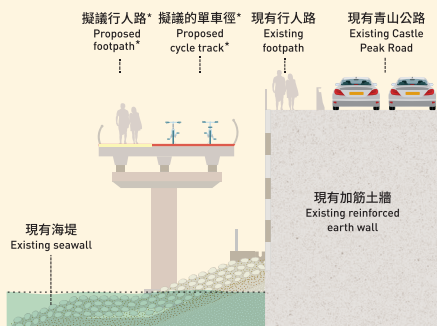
擬議行人路*
Proposed footpath*

擬議的單車徑*
Proposed cycle track*

現有行人路
Existing footpath

現有青山公路
Existing Castle Peak Road

現有加筋土牆
Existing reinforced earth wall

現有海堤
Existing seawall